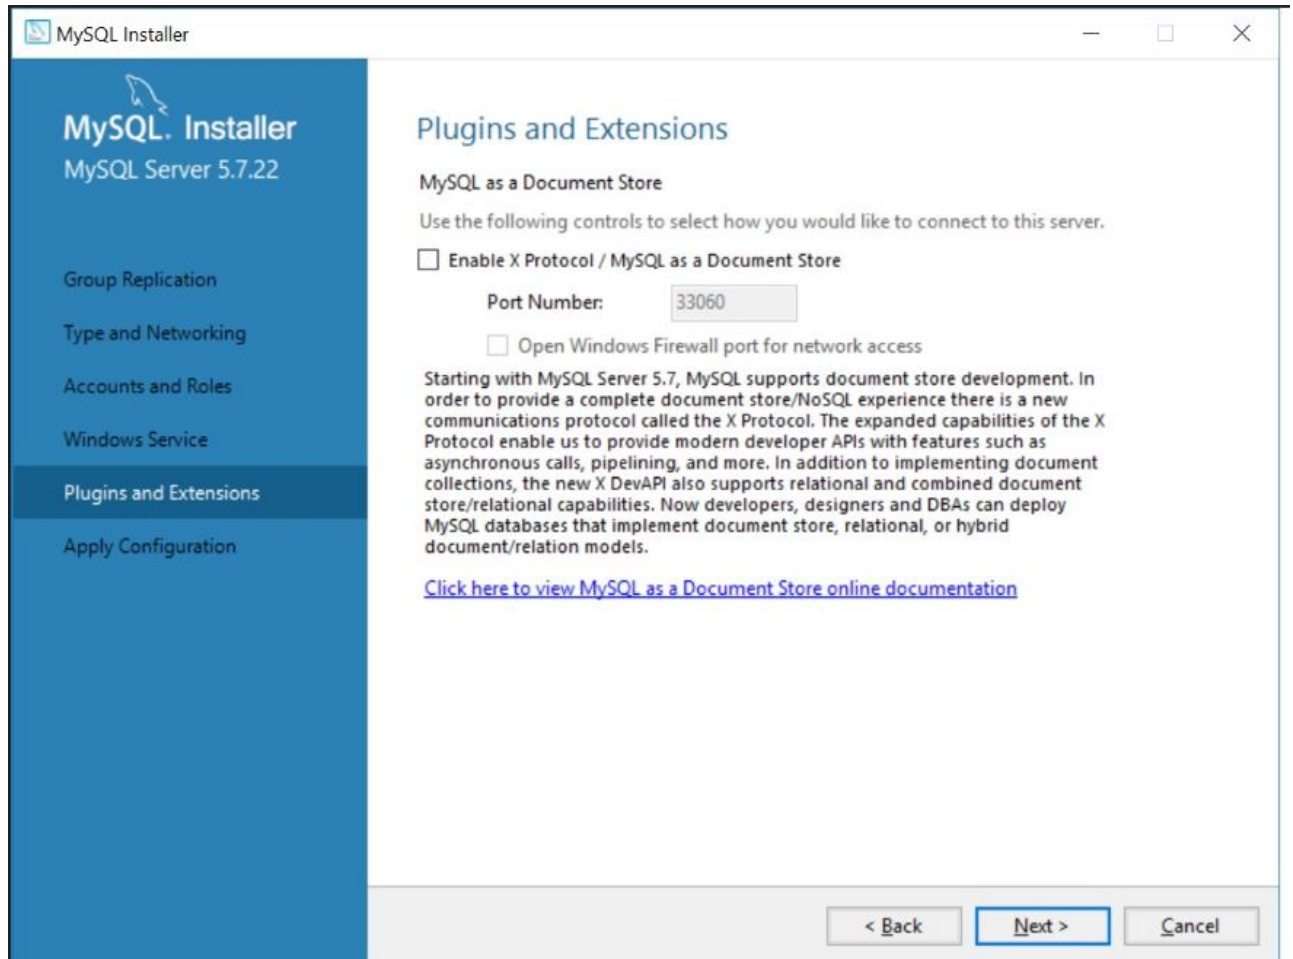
MySQL Installer

MySQL. Installer
MySQL Server 5.7.22

Group Replication
Type and Networking
Accounts and Roles
Windows Service
Plugins and Extensions
Apply Configuration

Plugins and Extensions

MySQL as a Document Store

Use the following controls to select how you would like to connect to this server.

Enable X Protocol / MySQL as a Document Store

Port Number: 33060

Open Windows Firewall port for network access

Starting with MySQL Server 5.7, MySQL supports document store development. In order to provide a complete document store/NoSQL experience there is a new communications protocol called the X Protocol. The expanded capabilities of the X Protocol enable us to provide modern developer APIs with features such as asynchronous calls, pipelining, and more. In addition to implementing document collections, the new X DevAPI also supports relational and combined document store/relational capabilities. Now developers, designers and DBAs can deploy MySQL databases that implement document store, relational, or hybrid document/relation models.

Click here to view MySQL as a Document Store online documentation

< Back Next > Cancel